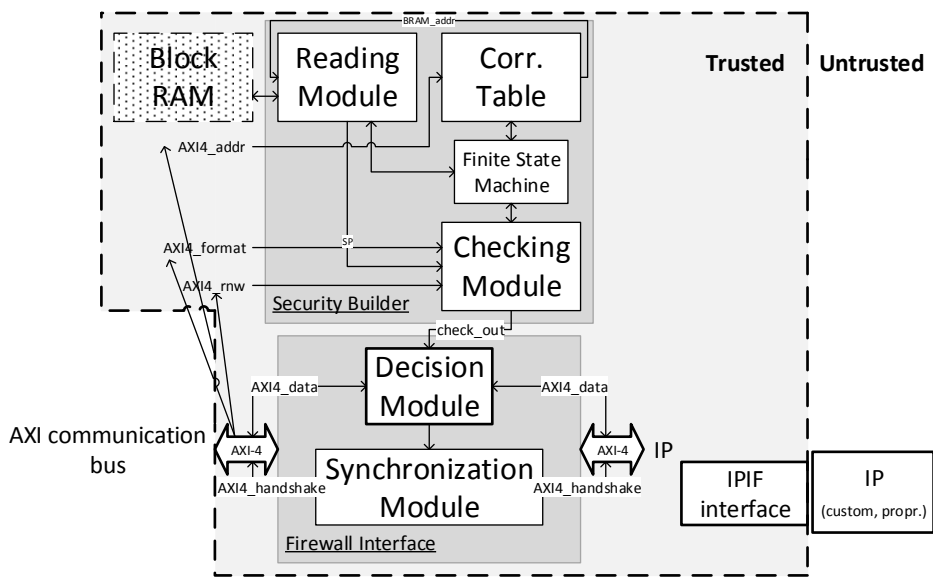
BRAM_addr

Block RAM

Reading Module

Corr. Table

Trusted

Untrusted

AXI4_addr

Finite State Machine

AXI4_format

SP

Checking Module

AXI4_rnw

Security Builder

check_out

Decision Module

AXI4_data

AXI4_data

AXI communication bus

AXI-4

AXI-4

IP

Synchronization Module

AXI4_handshake

AXI4_handshake

IPIF interface

IP (custom, propr.)

Firewall Interface